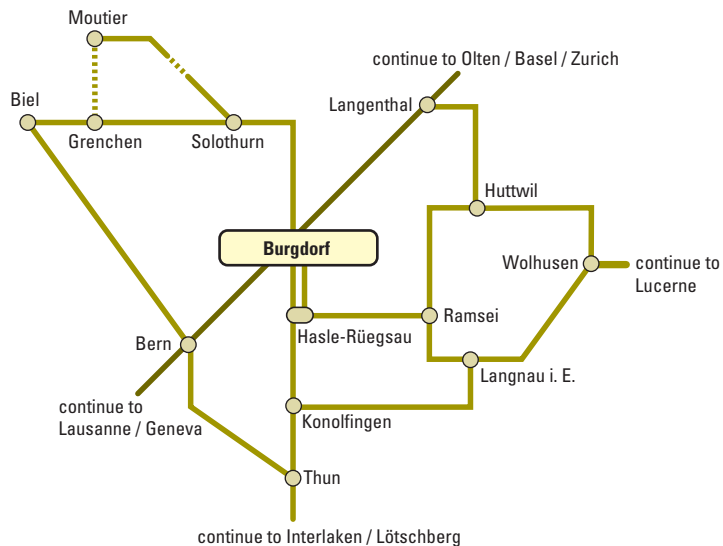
Moutier

continue to Olten / Basel / Zurich

Biel

Langenthal

Grenchen

Solothurn

Huttwil

Burgdorf

Wolhusen

continue to Lucerne

Hasle-Rüegsau

Ramsei

Bern

Langnau i. E.

continue to Lausanne / Geneva

Konolfingen

Thun

continue to Interlaken / Lötschberg